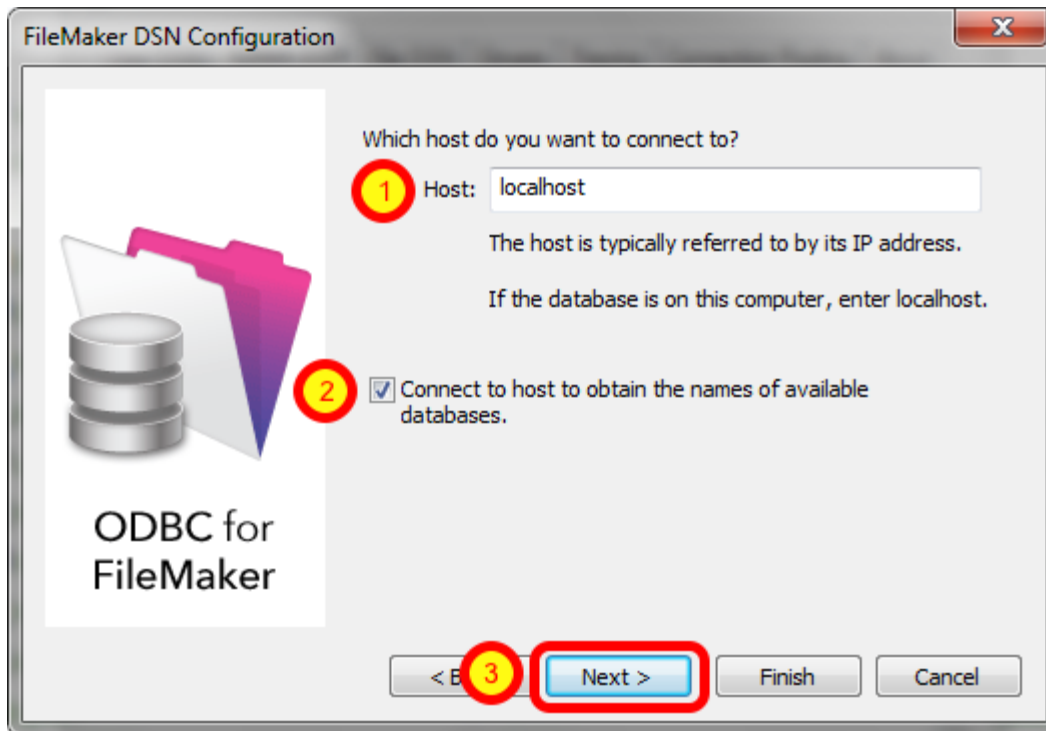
FileMaker DSN Configuration

ODBC for FileMaker

Which host do you want to connect to?

1 Host: localhost

The host is typically referred to by its IP address.

If the database is on this computer, enter localhost.

2 Connect to host to obtain the names of available databases.

< B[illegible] 3 Next > Finish Cancel